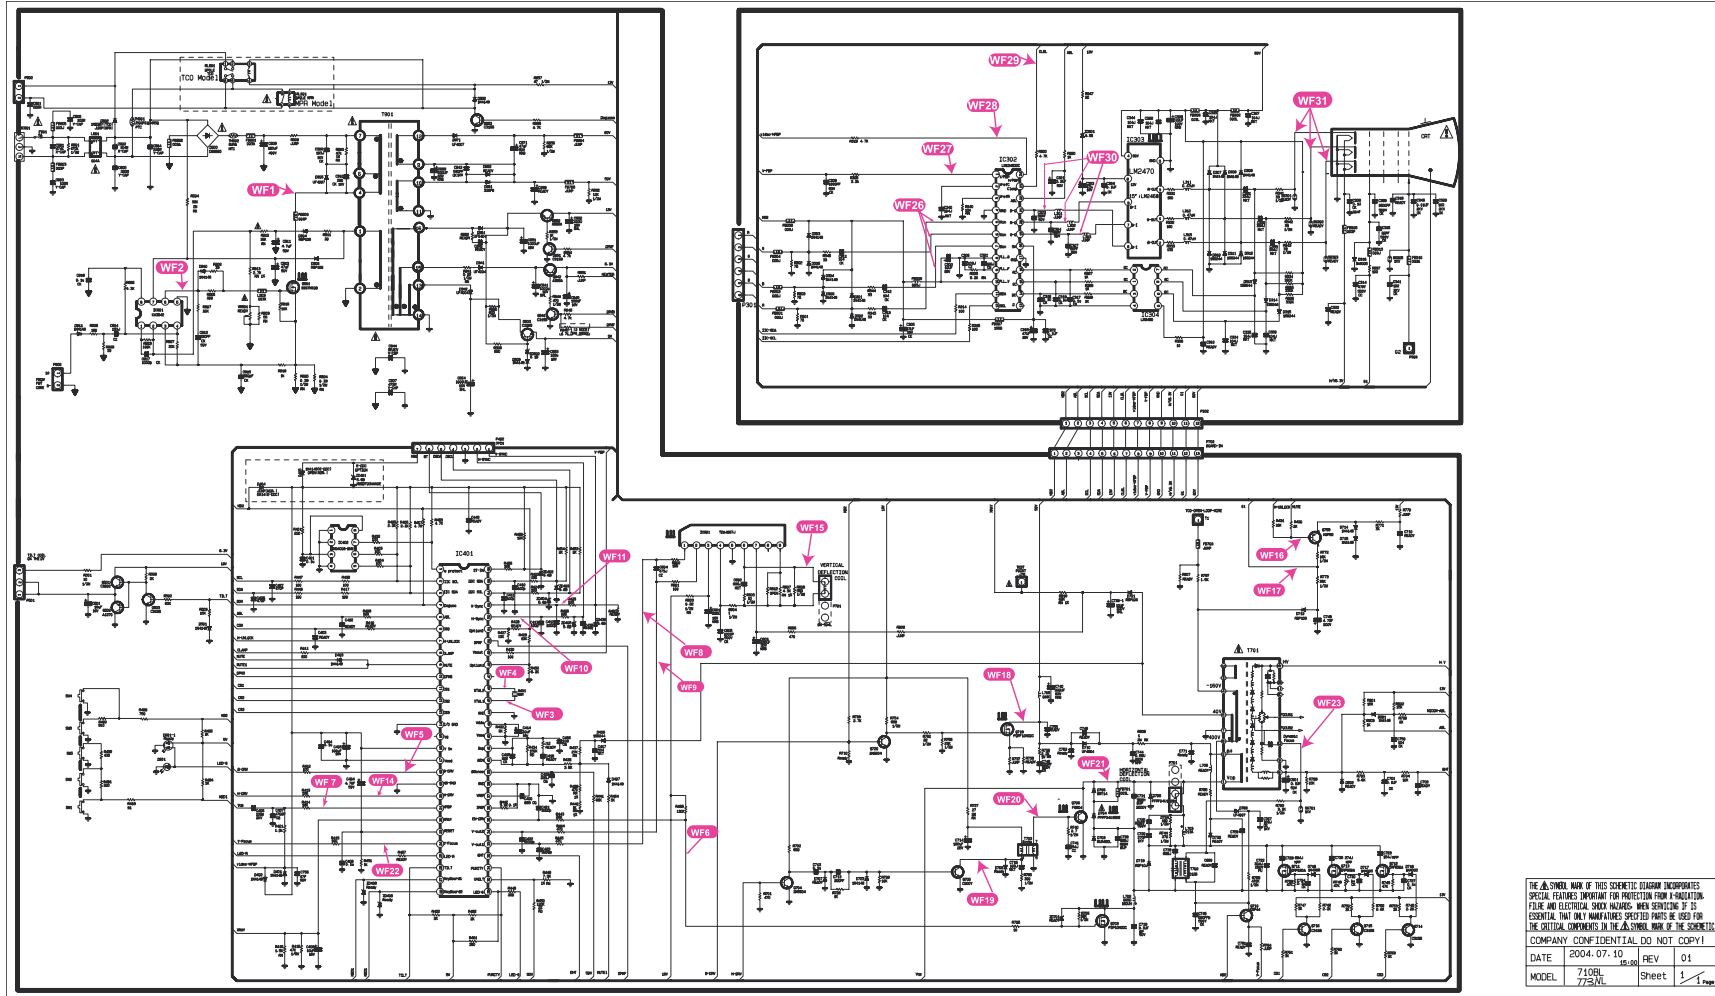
TCO Model
MPR Model
T901
WF1
WF2
WF29
WF28
WF27
WF26
WF30
WF31
IC302
IC303
M2470
IC304
CRT
P301
IC401
WF11
WF10
WF15
VERTICAL DEFLECTION COIL
WF8
WF9
WF4
WF3
WF5
WF7
WF14
WF22
WF6
WF16
WF17
WF18
T701
WF23
WF21
HORIZONTAL DEFLECTION COIL
WF20
WF19

THE ⚠ SYMBOL MARK OF THIS SCHEMETIC DIAGRAM INCORPORATES SPECIAL FEATURES IMPORTANT FOR PROTECTION FROM X-RADIATION. FILRE AND ELECTRICAL SHOCK HAZARDS. WHEN SERVICING IF IS ESSENTIAL THAT ONLY MANUFATURES SPECFIED PARTS BE USED FOR THE CRITICAL COMPONENTS IN THE ⚠ SYMBOL MARK OF THE SCHEMETIC.

COMPANY CONFIDENTIAL DO NOT COPY!

| DATE | 2004.07.10 15:00 | REV | 01 |
|---|---|---|---|
| MODEL | 710BL 773NL | Sheet | 1/1 Page |